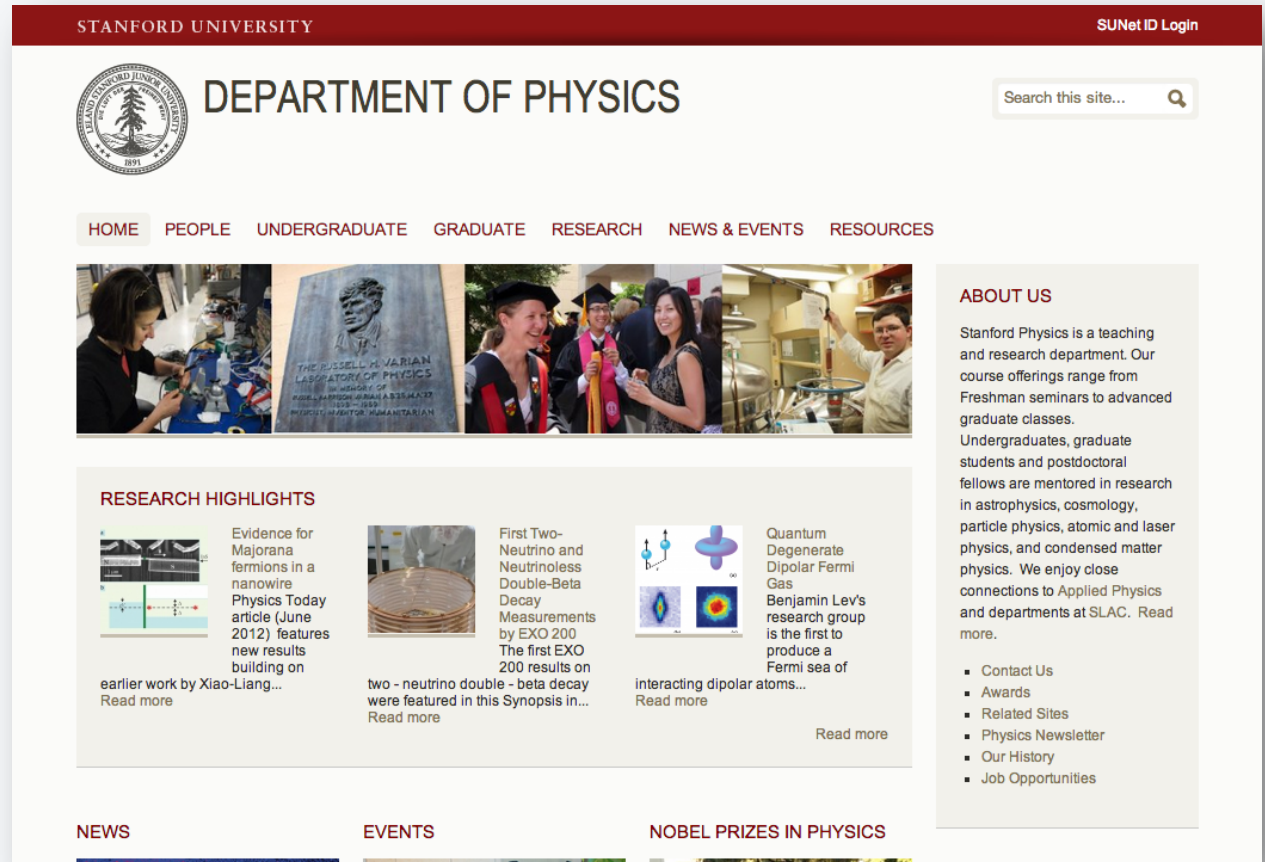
STANFORD UNIVERSITY

SUNet ID Login

DEPARTMENT OF PHYSICS

Search this site...

HOME PEOPLE UNDERGRADUATE GRADUATE RESEARCH NEWS & EVENTS RESOURCES

THE RUSSELL H. VARIAN LABORATORY OF PHYSICS

RESEARCH HIGHLIGHTS

Evidence for Majorana fermions in a nanowire
Physics Today article (June 2012) features new results building on earlier work by Xiao-Liang...
Read more

First Two-Neutrino and Neutrinoless Double-Beta Decay Measurements by EXO 200
The first EXO 200 results on two - neutrino double - beta decay were featured in this Synopsis in...
Read more

Quantum Degenerate Dipolar Fermi Gas
Benjamin Lev's research group is the first to produce a Fermi sea of interacting dipolar atoms...
Read more

Read more

ABOUT US

Stanford Physics is a teaching and research department. Our course offerings range from Freshman seminars to advanced graduate classes. Undergraduates, graduate students and postdoctoral fellows are mentored in research in astrophysics, cosmology, particle physics, atomic and laser physics, and condensed matter physics. We enjoy close connections to Applied Physics and departments at SLAC. Read more.

- Contact Us
- Awards
- Related Sites
- Physics Newsletter
- Our History
- Job Opportunities

NEWS

EVENTS

NOBEL PRIZES IN PHYSICS